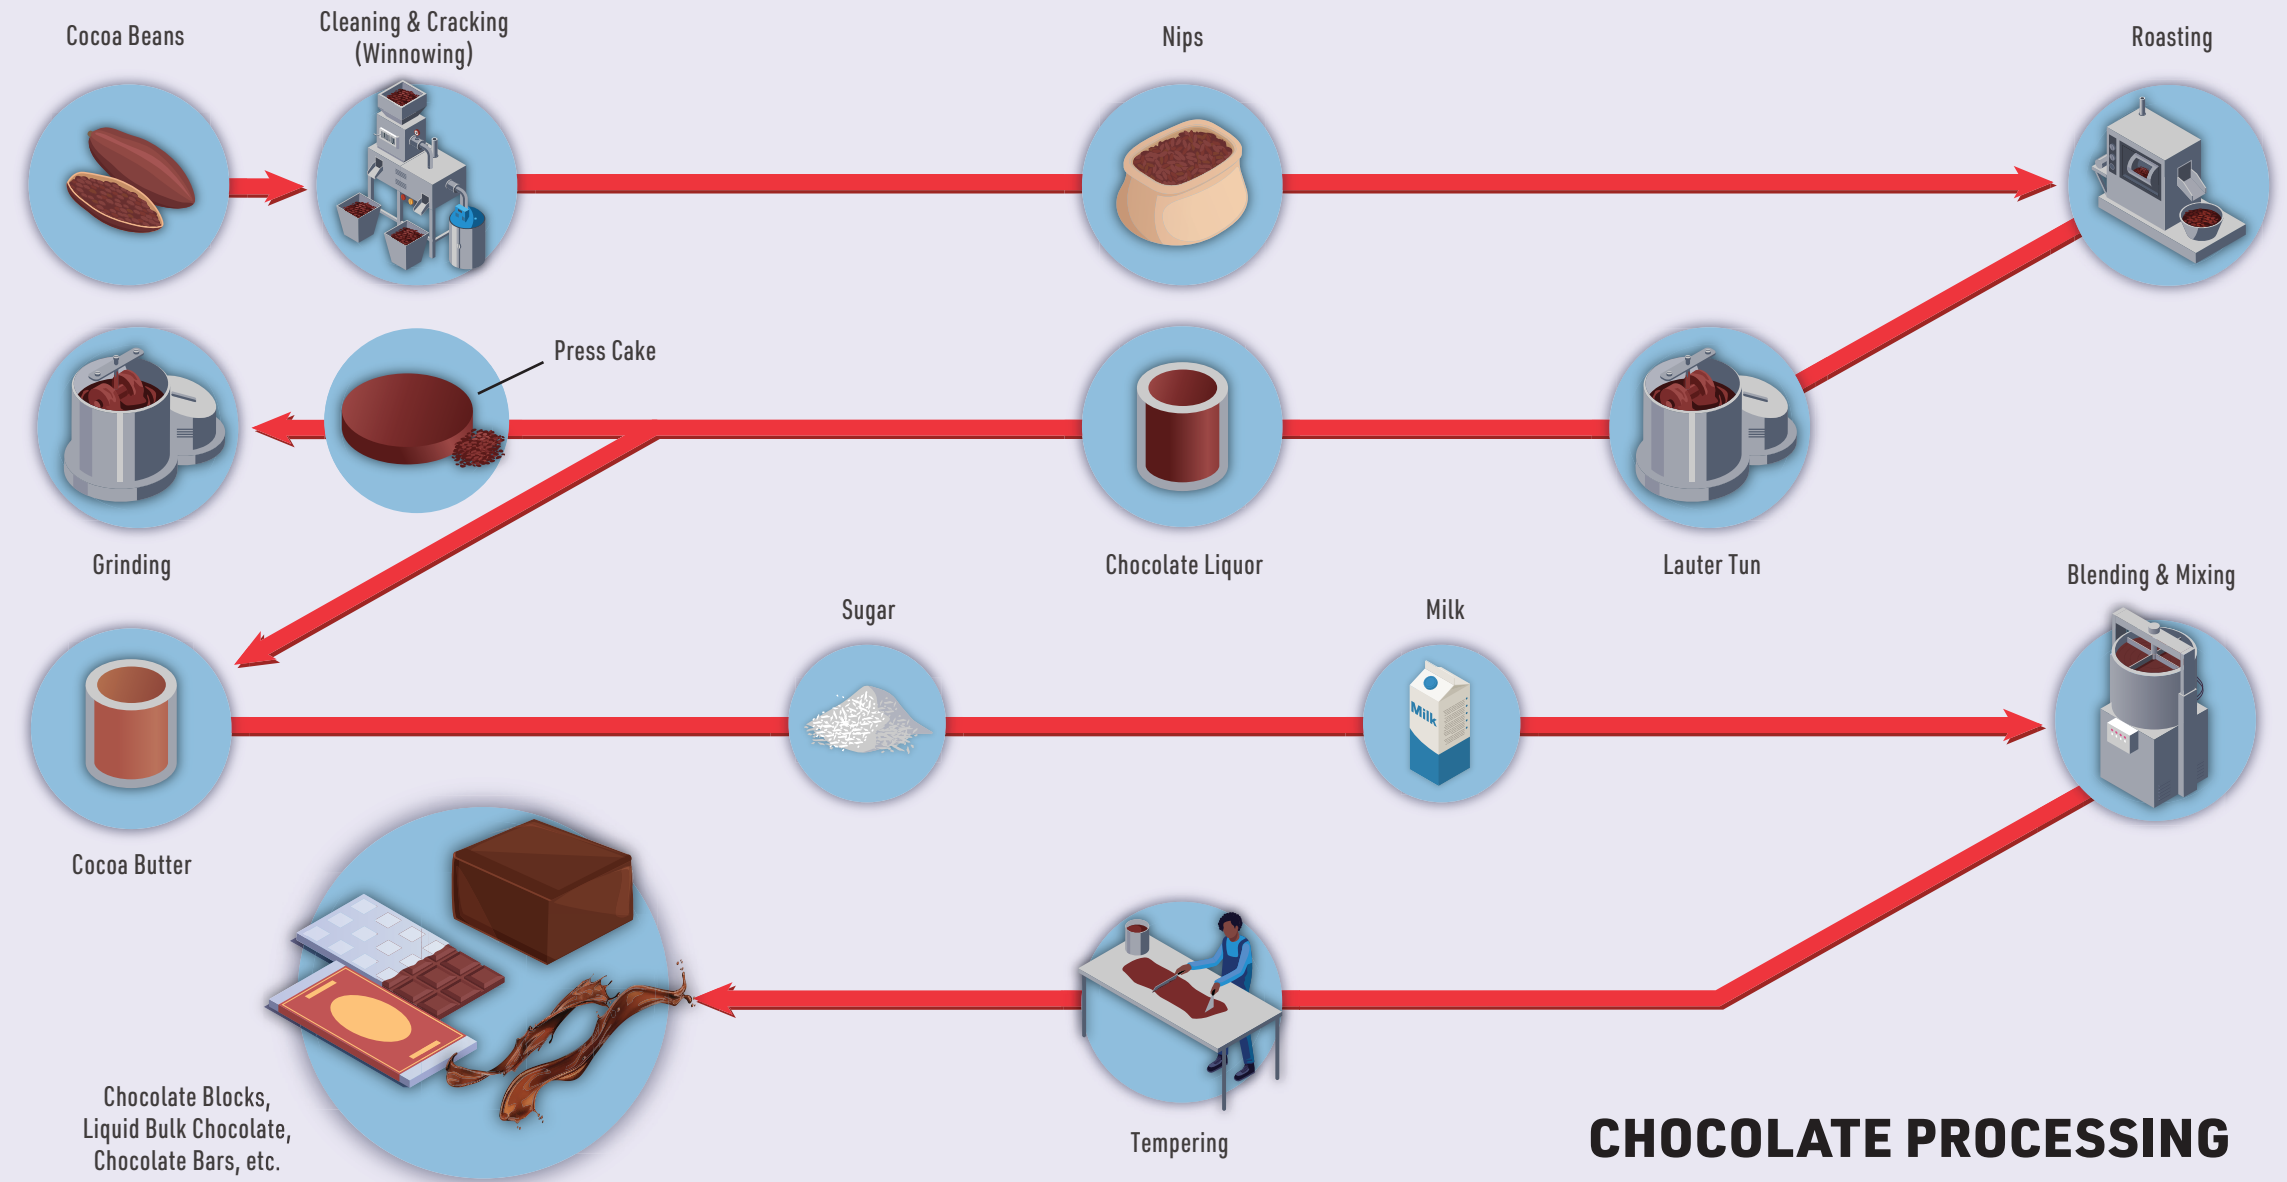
Cocoa Beans

Cleaning & Cracking (Winnowing)

Nips

Roasting

Press Cake

Grinding

Chocolate Liquor

Lauter Tun

Blending & Mixing

Sugar

Milk

Milk

Cocoa Butter

Chocolate Blocks, Liquid Bulk Chocolate, Chocolate Bars, etc.

Tempering

CHOCOLATE PROCESSING